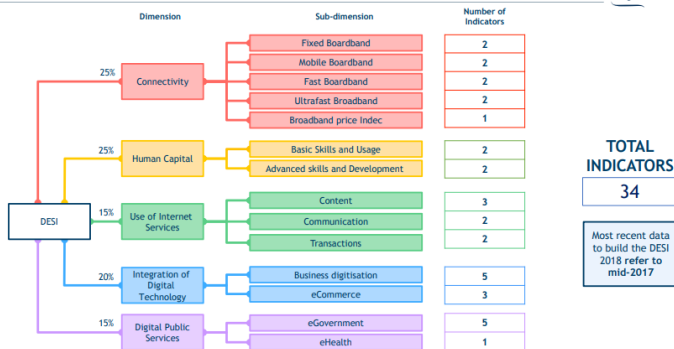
Dimension

Sub-dimension

Number of Indicators

DESI

25%

Connectivity

Fixed Boardband

2

Mobile Boardband

2

Fast Boardband

2

Ultrafast Broadband

2

Broadband price Indec

1

25%

Human Capital

Basic Skills and Usage

2

Advanced skills and Development

2

15%

Use of Internet Services

Content

3

Communication

2

Transactions

2

20%

Integration of Digital Technology

Business digitisation

5

eCommerce

3

15%

Digital Public Services

eGovernment

5

eHealth

1

TOTAL INDICATORS

34

Most recent data to build the DESI 2018 refer to mid-2017